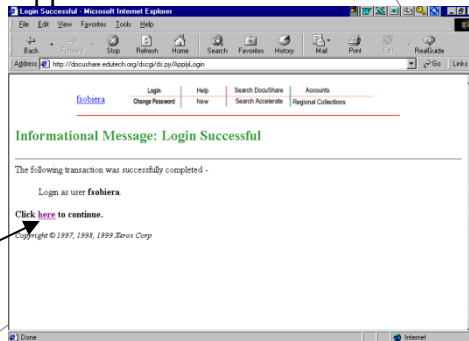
Login Successful - Microsoft Internet Explorer

File Edit View Favorites Tools Help

Back Forward Stop Refresh Home Search Favorites History Mail Print Edit RealGuide

Address http://docushare.edutech.org/dscgi/ds.py/ApplyLogin

Go Links

fsobiera

| Login | Help | Search DocuShare | Accounts |
|---|---|---|---|
| Change Password | New | Search Accelerate | Regional Collections |

Informational Message: Login Successful

The following transaction was successfully completed -

Login as user fsobiera.

Click here to continue.

Copyright © 1997, 1998, 1999 Xerox Corp

Done

Internet